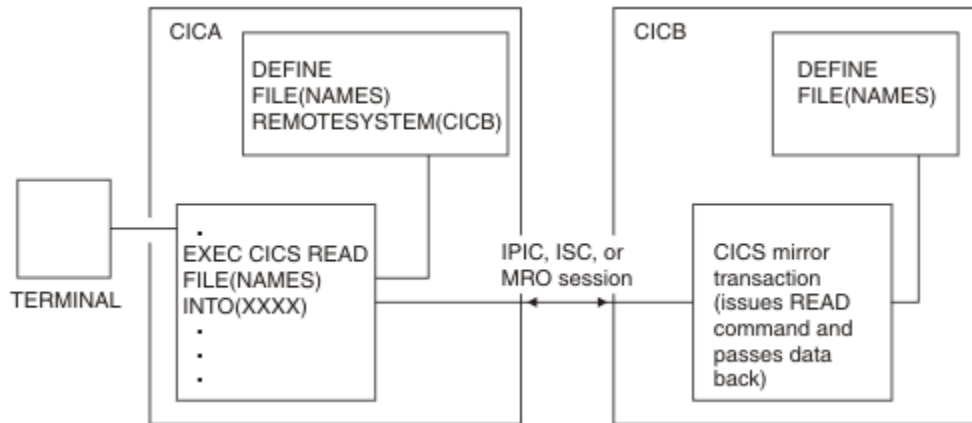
CICA

DEFINE FILE(NAMES) REMOTESYSTEM(CICB)

TERMINAL

.
EXEC CICS READ FILE(NAMES) INTO(XXXX)
.
.
.

IPIC, ISC, or MRO session

CICB

DEFINE FILE(NAMES)

CICS mirror transaction (issues READ command and passes data back)